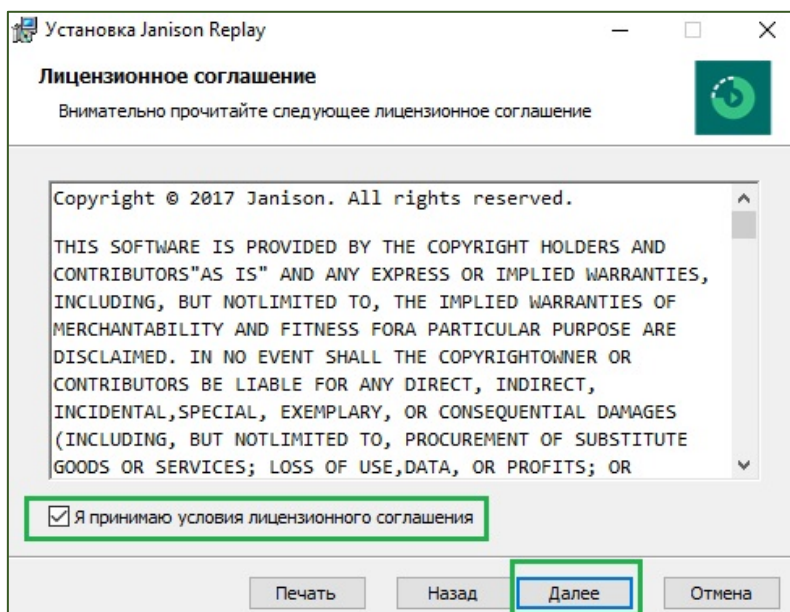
Установка Janison Replay

Лицензионное соглашение

Внимательно прочитайте следующее лицензионное соглашение

Copyright © 2017 Janison. All rights reserved.

THIS SOFTWARE IS PROVIDED BY THE COPYRIGHT HOLDERS AND CONTRIBUTORS"AS IS" AND ANY EXPRESS OR IMPLIED WARRANTIES, INCLUDING, BUT NOTLIMITED TO, THE IMPLIED WARRANTIES OF MERCHANTABILITY AND FITNESS FORA PARTICULAR PURPOSE ARE DISCLAIMED. IN NO EVENT SHALL THE COPYRIGHTOWNER OR CONTRIBUTORS BE LIABLE FOR ANY DIRECT, INDIRECT, INCIDENTAL,SPECIAL, EXEMPLARY, OR CONSEQUENTIAL DAMAGES (INCLUDING, BUT NOTLIMITED TO, PROCUREMENT OF SUBSTITUTE GOODS OR SERVICES; LOSS OF USE,DATA, OR PROFITS; OR

Я принимаю условия лицензионного соглашения

Печать Назад Далее Отмена